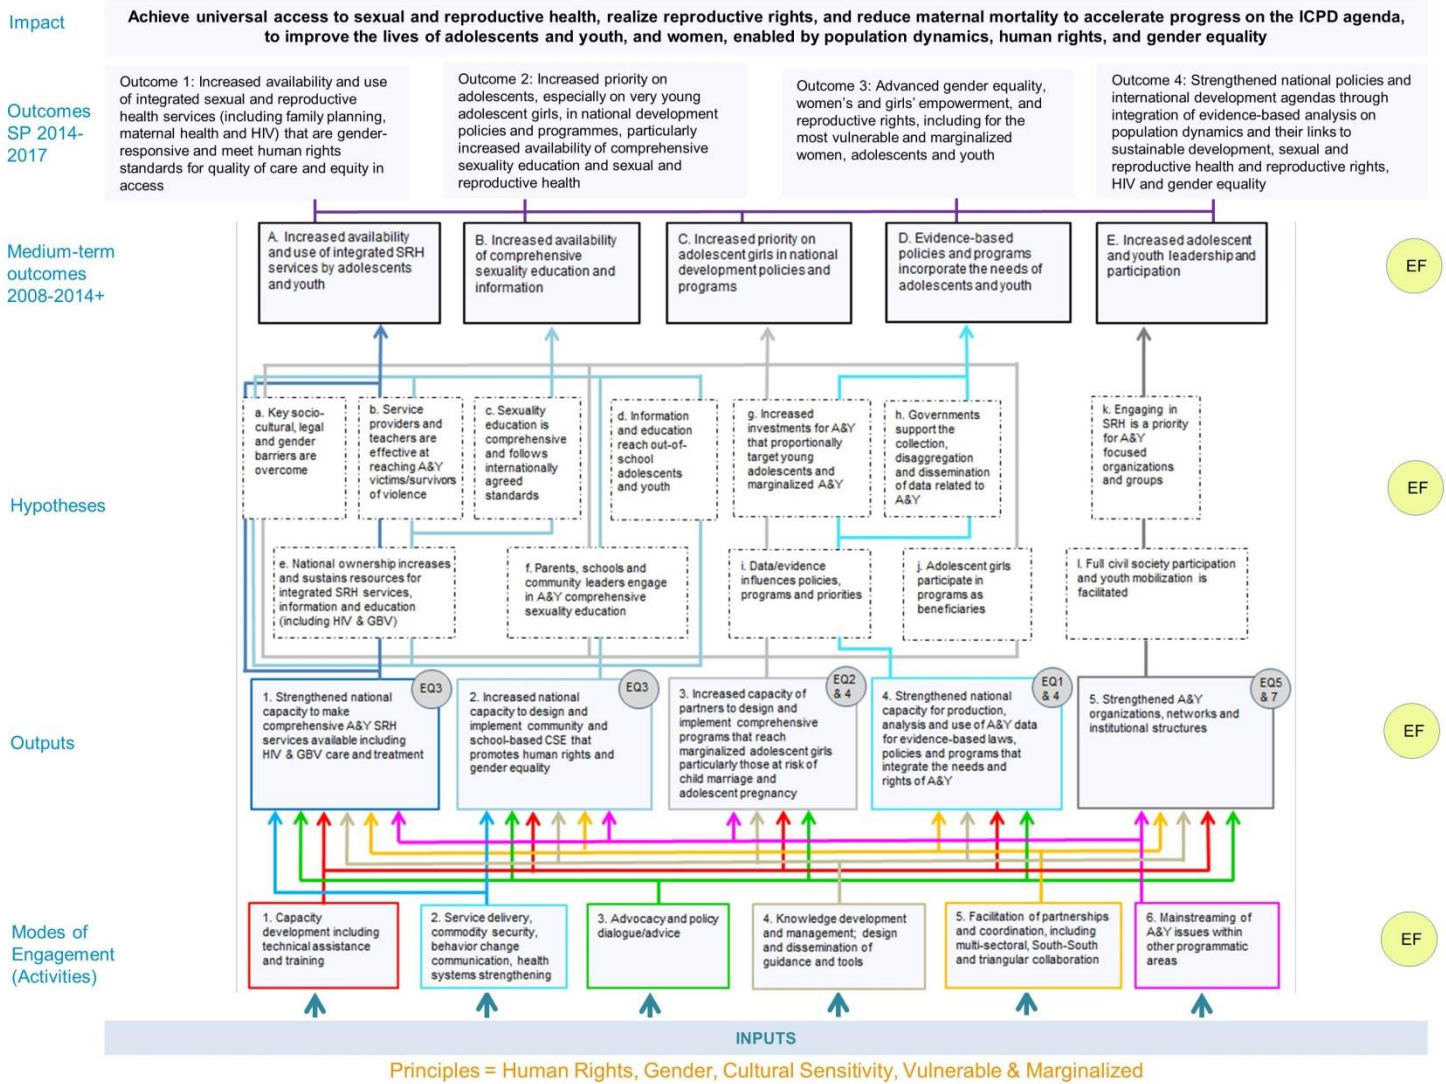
Impact

Achieve universal access to sexual and reproductive health, realize reproductive rights, and reduce maternal mortality to accelerate progress on the ICPD agenda, to improve the lives of adolescents and youth, and women, enabled by population dynamics, human rights, and gender equality

Outcomes SP 2014-2017

Outcome 1: Increased availability and use of integrated sexual and reproductive health services (including family planning, maternal health and HIV) that are gender-responsive and meet human rights standards for quality of care and equity in access

Outcome 2: Increased priority on adolescents, especially on very young adolescent girls, in national development policies and programmes, particularly increased availability of comprehensive sexuality education and sexual and reproductive health

Outcome 3: Advanced gender equality, women's and girls' empowerment, and reproductive rights, including for the most vulnerable and marginalized women, adolescents and youth

Outcome 4: Strengthened national policies and international development agendas through integration of evidence-based analysis on population dynamics and their links to sustainable development, sexual and reproductive health and reproductive rights, HIV and gender equality

Medium-term outcomes 2008-2014+

A. Increased availability and use of integrated SRH services by adolescents and youth

B. Increased availability of comprehensive sexuality education and information

C. Increased priority on adolescent girls in national development policies and programs

D. Evidence-based policies and programs incorporate the needs of adolescents and youth

E. Increased adolescent and youth leadership and participation

EF

Hypotheses

a. Key socio-cultural, legal and gender barriers are overcome

b. Service providers and teachers are effective at reaching A&Y victims/survivors of violence

c. Sexuality education is comprehensive and follows internationally agreed standards

d. Information and education reach out-of-school adolescents and youth

g. Increased investments for A&Y that proportionally target young adolescents and marginalized A&Y

h. Governments support the collection, disaggregation and dissemination of data related to A&Y

k. Engaging in SRH is a priority for A&Y focused organizations and groups

EF

e. National ownership increases and sustains resources for integrated SRH services, information and education (including HIV & GBV)

f. Parents, schools and community leaders engage in A&Y comprehensive sexuality education

i. Data/evidence influences policies, programs and priorities

j. Adolescent girls participate in programs as beneficiaries

l. Full civil society participation and youth mobilization is facilitated

Outputs

1. Strengthened national capacity to make comprehensive A&Y SRH services available including HIV & GBV care and treatment

EQ3

2. Increased national capacity to design and implement community and school-based CSE that promotes human rights and gender equality

EQ3

3. Increased capacity of partners to design and implement comprehensive programs that reach marginalized adolescent girls particularly those at risk of child marriage and adolescent pregnancy

EQ2 & 4

4. Strengthened national capacity for production, analysis and use of A&Y data for evidence-based laws, policies and programs that integrate the needs and rights of A&Y

EQ1 & 4

5. Strengthened A&Y organizations, networks and institutional structures

EQ5 & 7

EF

Modes of Engagement (Activities)

1. Capacity development including technical assistance and training

2. Service delivery, commodity security, behavior change communication, health systems strengthening

3. Advocacy and policy dialogue/advice

4. Knowledge development and management; design and dissemination of guidance and tools

5. Facilitation of partnerships and coordination, including multi-sectoral, South-South and triangular collaboration

6. Mainstreaming of A&Y issues within other programmatic areas

EF

INPUTS

Principles = Human Rights, Gender, Cultural Sensitivity, Vulnerable & Marginalized